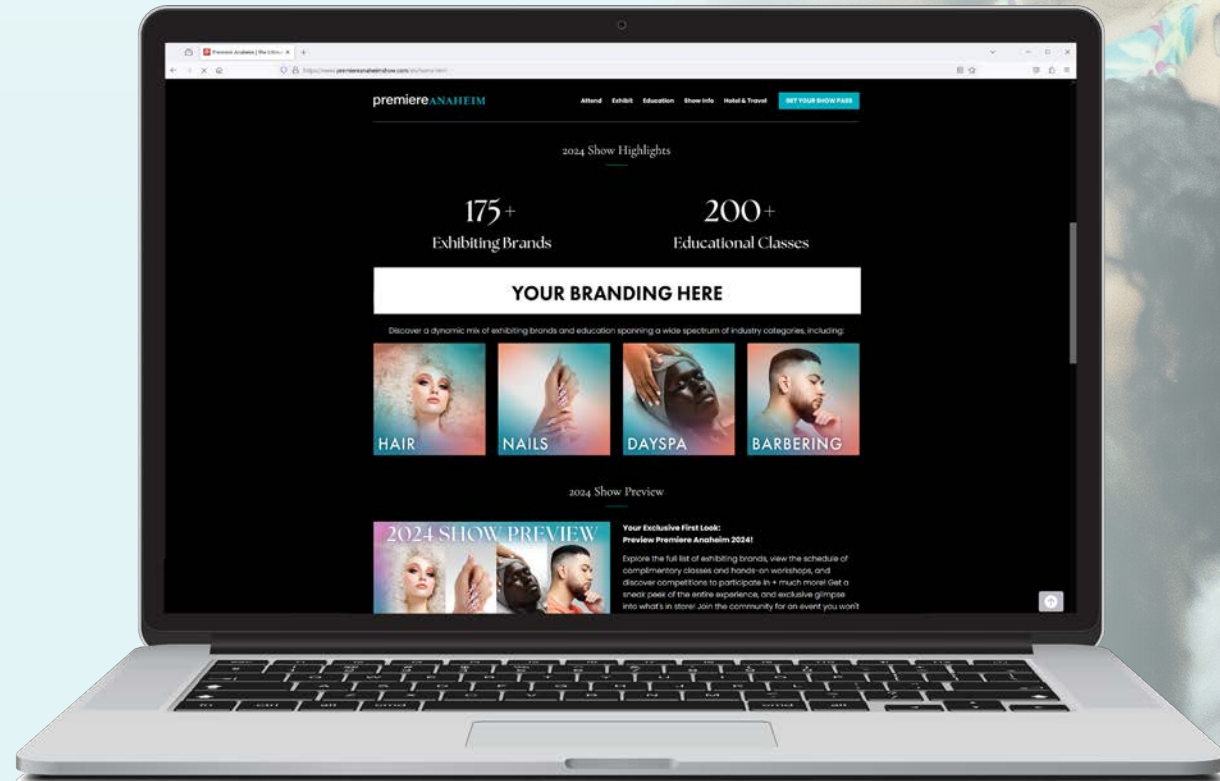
Premiere Anaheim | The Ultim... ×

https://www.premiereanaheimshow.com/en/home.html

premiereANAHEIM

Attend Exhibit Education Show Info Hotel & Travel GET YOUR SHOW PASS

2024 Show Highlights

175+
Exhibiting Brands

200+
Educational Classes

YOUR BRANDING HERE

Discover a dynamic mix of exhibiting brands and education spanning a wide spectrum of industry categories, including:

HAIR

NAILS

DAYSPA

BARBERING

2024 Show Preview

2024 SHOW PREVIEW

Your Exclusive First Look:
Preview Premiere Anaheim 2024!

Explore the full list of exhibiting brands, view the schedule of complimentary classes and hands-on workshops, and discover competitions to participate in + much more! Get a sneak peek of the entire experience, and exclusive glimpse into what's in store! Join the community for an event you won't